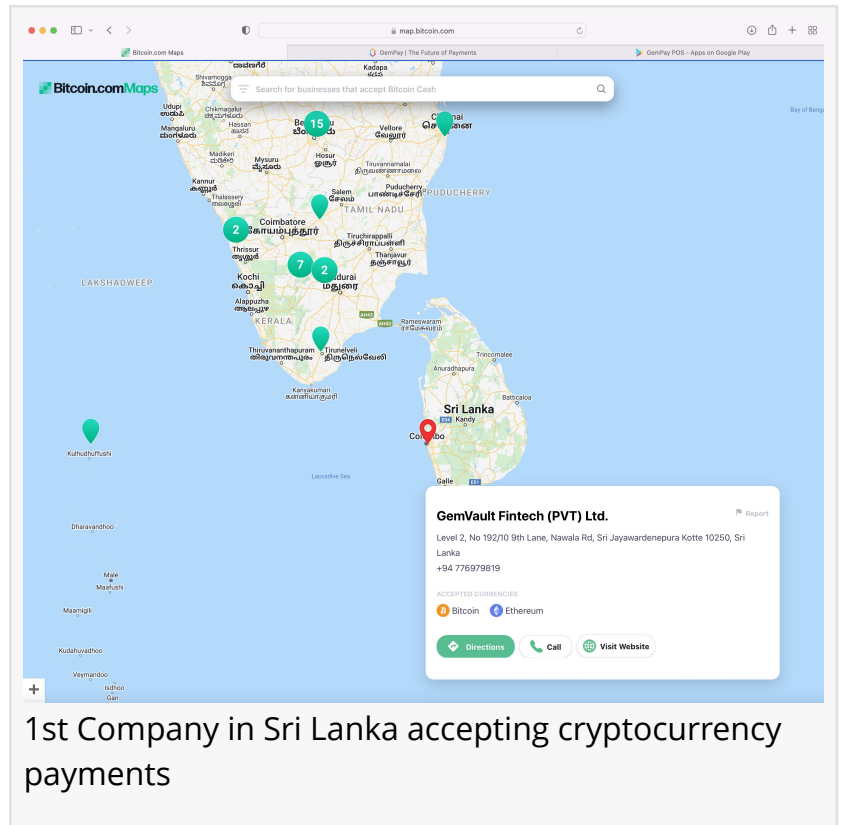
map.bitcoin.com

Bitcoin.com Maps | GemPay | The Future of Payments | GemPay POS - Apps on Google Play

Bitcoin.comMaps

Search for businesses that accept Bitcoin Cash

Shivamogga
Kadapa
Udupi
Chikmagalur
Bay of Bengal
Mangaluru
Hassan
15
Vellore
Madikeri
Hosur
Tiruvannamalai
Mysuru
Kannur
Puducherry
PUDUCHERRY
Thalassery
Salem
TAMIL NADU
Coimbatore
2
Tiruchirappalli
Thrissur
Thanjavur
Kochi
7
2
Madurai
LAKSHADWEEP
Alappuzha
KERALA
Rameswaram
Trincomalee
Thiruvananthapuram
Tirunelveli
Anuradhapura
Kanyakumari
Batticaloa
Sri Lanka
Kandy
Kulhudhuffushi
Colombo
Laccadive Sea
Galle
Dharavandhoo
Male
Maafushi
Maamigili
Kudahuvadhoo
Veymandoo
Isdhoo
Gan

GemVault Fintech (PVT) Ltd.
Report
Level 2, No 192/10 9th Lane, Nawala Rd, Sri Jayawardenepura Kotte 10250, Sri Lanka
+94 776979819
ACCEPTED CURRENCIES
Bitcoin Ethereum
Directions Call Visit Website

+

1st Company in Sri Lanka accepting cryptocurrency payments